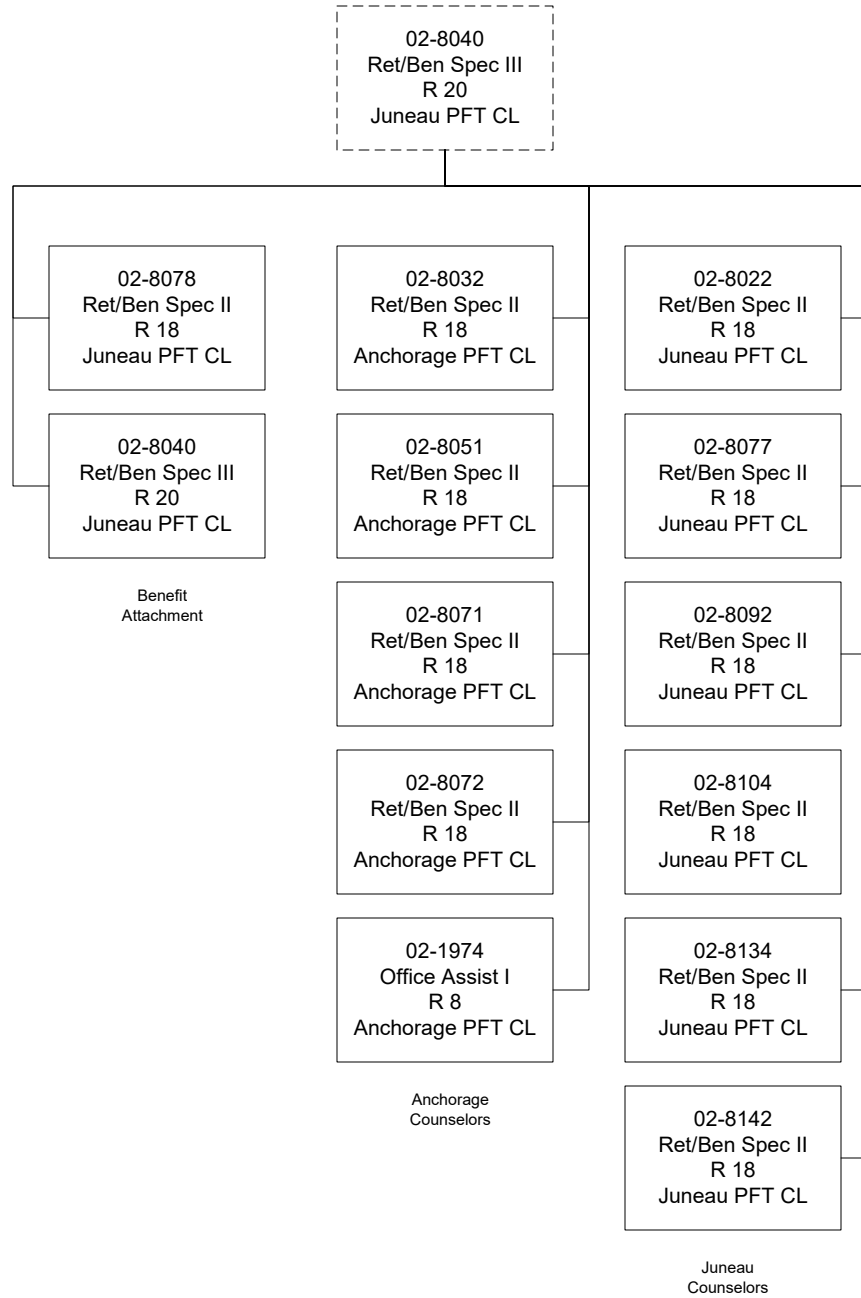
02-8040
Ret/Ben Spec III
R 20
Juneau PFT CL

02-8078
Ret/Ben Spec II
R 18
Juneau PFT CL

02-8040
Ret/Ben Spec III
R 20
Juneau PFT CL

Benefit Attachment

02-8032
Ret/Ben Spec II
R 18
Anchorage PFT CL

02-8051
Ret/Ben Spec II
R 18
Anchorage PFT CL

02-8071
Ret/Ben Spec II
R 18
Anchorage PFT CL

02-8072
Ret/Ben Spec II
R 18
Anchorage PFT CL

02-1974
Office Assist I
R 8
Anchorage PFT CL

Anchorage Counselors

02-8022
Ret/Ben Spec II
R 18
Juneau PFT CL

02-8077
Ret/Ben Spec II
R 18
Juneau PFT CL

02-8092
Ret/Ben Spec II
R 18
Juneau PFT CL

02-8104
Ret/Ben Spec II
R 18
Juneau PFT CL

02-8134
Ret/Ben Spec II
R 18
Juneau PFT CL

02-8142
Ret/Ben Spec II
R 18
Juneau PFT CL

Juneau Counselors